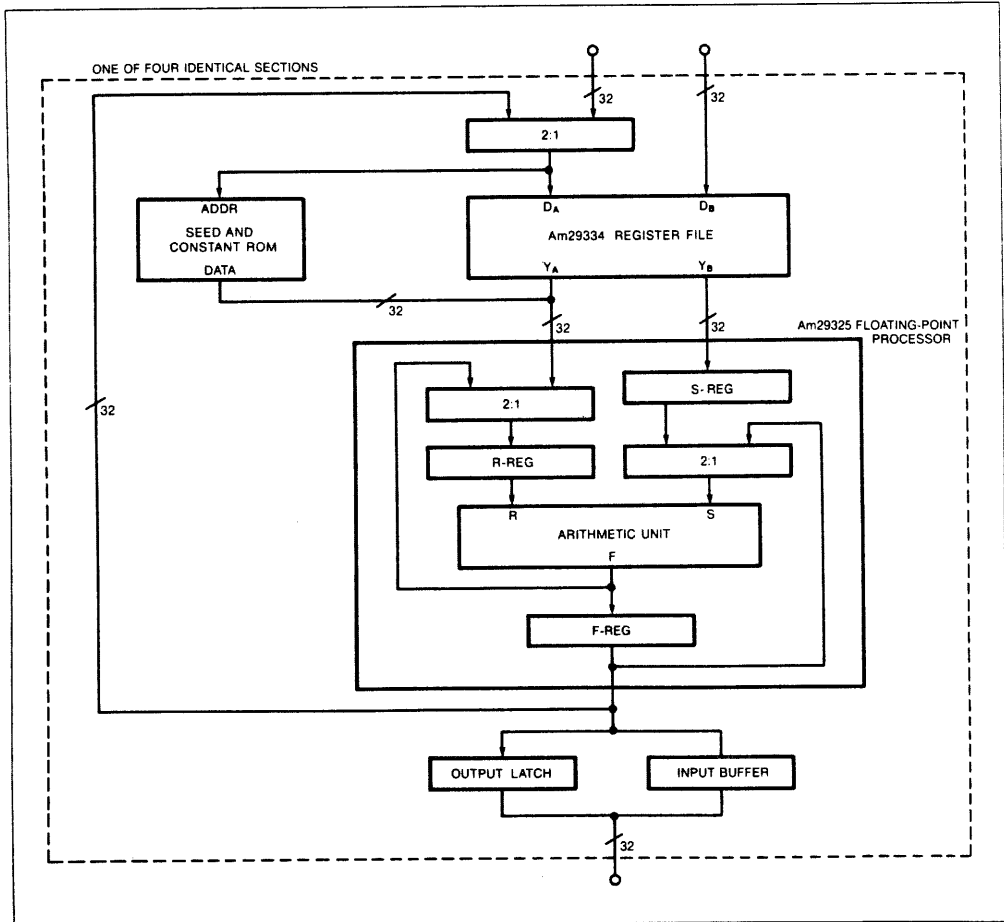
ONE OF FOUR IDENTICAL SECTIONS

32

32

2:1

ADDR

SEED AND CONSTANT ROM

DATA

$D_A$

$D_B$

Am29334 REGISTER FILE

$Y_A$

$Y_B$

32

32

32

Am29325 FLOATING-POINT PROCESSOR

32

2:1

S-REG

R-REG

2:1

R

S

ARITHMETIC UNIT

F

F-REG

OUTPUT LATCH

INPUT BUFFER

32